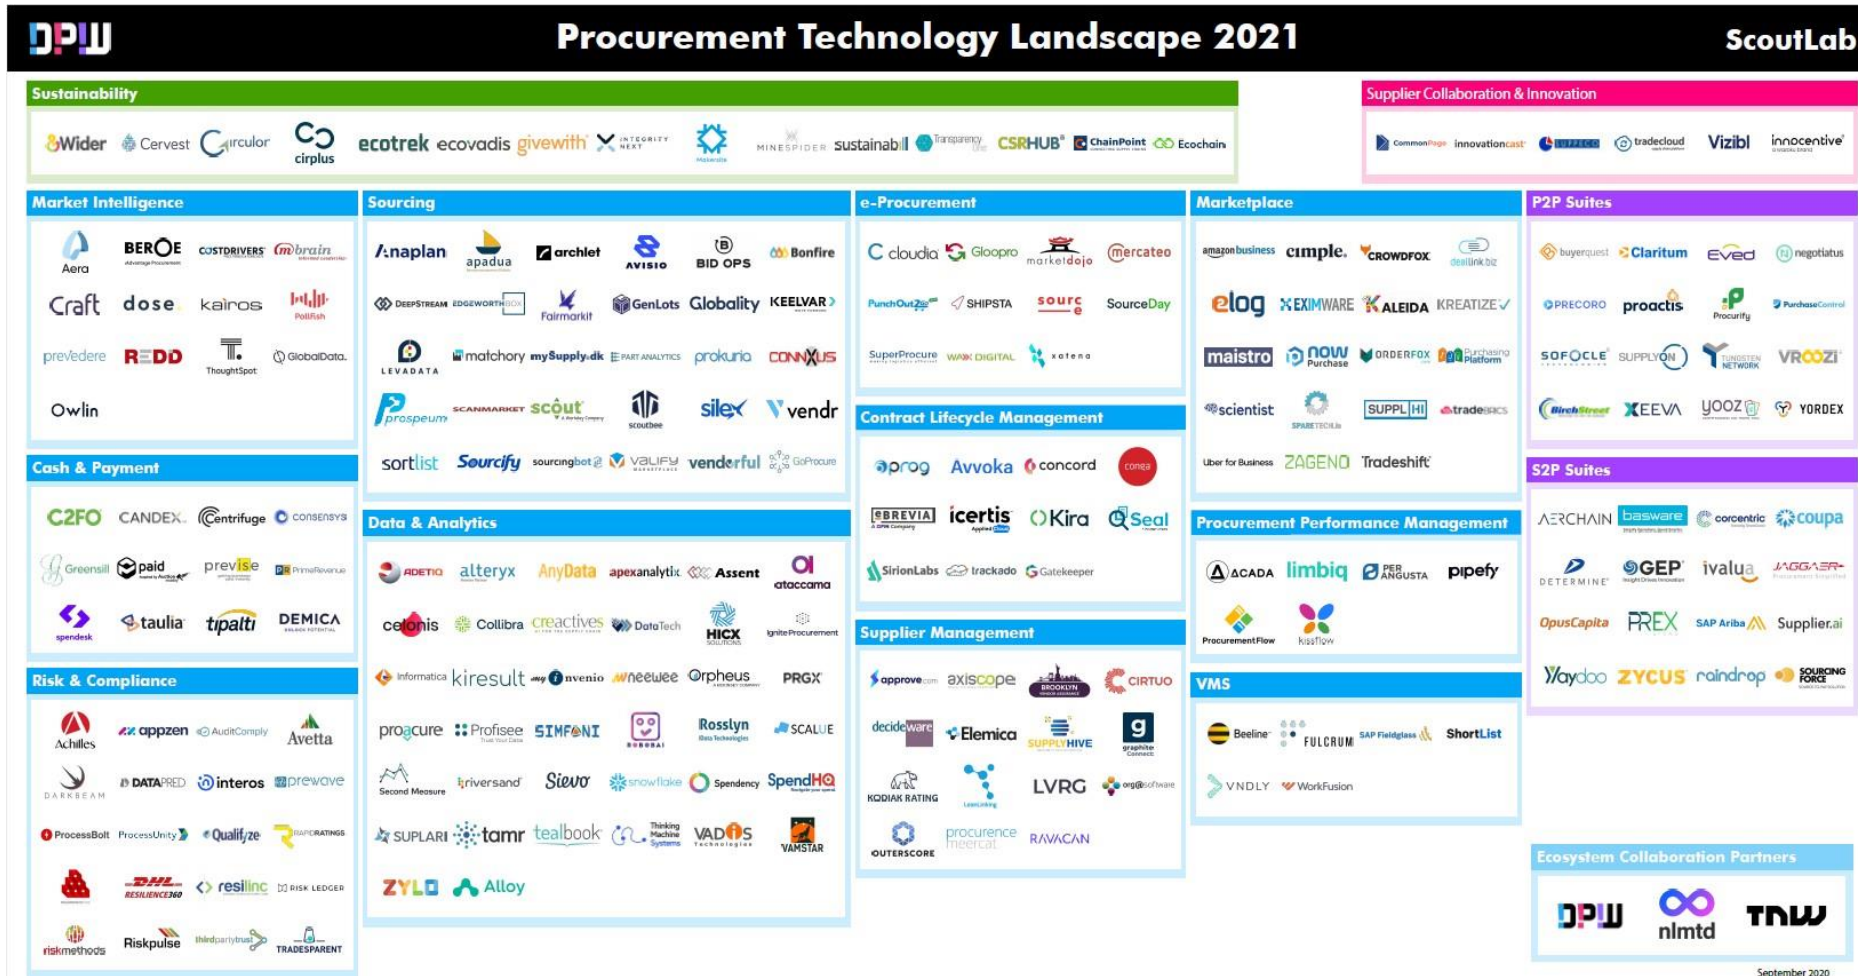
DPW

Procurement Technology Landscape 2021

ScoutLab

Sustainability

8Wider Cervest Circulor cirplus ecotrek ecovadis givewith INTEGRITY NEXT Mosaiq MINESPIDER sustainabill Transparency One CSRHUB ChainPoint Ecochain

Supplier Collaboration & Innovation

CommonPage innovationcast tradecloud Vizibl innocentive

Market Intelligence

Aera BEROE COSTDRIVERS mbrain Craft dose kairos PolRish prevedere REDD ThoughtSpot GlobalData. Owlin

Sourcing

anaplan apadua archlet AVISIO BID OPS Bonfire DEEPSTREAM EDGEWORTHBOX Fairmarkit GenLots Globality KEELVAR LEVADATA matchory mySupply.dk PART ANALYTICS prokuria CONNXUS prospeum SCANMARKET scout scoutbee silex vendr sortlist Sourcify sourcingbot VALIFY vendorful GoProcure

e-Procurement

cloudia Gloopro marketdojo mercateo PunchOut2Go SHIPSTA source SourceDay SuperProcure WAX DIGITAL xatena

Marketplace

amazon business cimple. CROWDFOX deallink.biz elog EXIMWARE ALEIDA KREATIZE maistro now Purchase ORDERFOX Purchasing Platform scientist SPARETECH SUPPLHI tradeBRICS Uber for Business ZAGENO Tradeshift

P2P Suites

buyerquest Claritum Eved negotiatus PRECORO proactis Procurify PurchaseControl SOFOCLE SUPPLYON TUNGSTEN NETWORK VROOZI BirchStreet XEEVA yooz YORDEX

Cash & Payment

C2FO CANDEX Centrifuge consensys Greensill paid previse PrimeRevenue spendesk taulia tipalti DEMICA

Data & Analytics

ADETIQ alteryx AnyData apexanalytix Assent ataccama celonis Collibra creactives DataTech HICX IgniteProcurement Informatica kiresult nvenio neewee Orpheus PRGX proqcure Profisee SIMFONI ROBOBAI Rosslyn SCALUE Second Measure riversand Sievo snowflake Spendency SpendHQ SUPLARI tamr tealbook Thinking Machine Systems VADIS VAMSTAR ZYLO Alloy

Contract Lifecycle Management

sprag Avvoka concord conga EBREVIA icertis Kira Seal SirionLabs trackado Gatekeeper

Procurement Performance Management

ACADA limbiq PER ANGUSTA pipefy ProcurementFlow kissflow

S2P Suites

AERCHAIN basware corcentric coupa DETERMINE GEP ivalua JAGGAER OpusCapita FREX SAP Ariba Supplier.ai Ydoo ZYCUS raindrop SOURCING FORCE

Risk & Compliance

Achilles appzen AuditComply Avetta DARKBEAM DATAPREG interos prewave ProcessBolt ProcessUnity Qualifyze RAPIDRATINGS DHL RESILIENCE360 resilinc RISK LEDGER riskmethods Riskpulse thirdpartytrust TRADESPARENT

Supplier Management

approve.com axiscope BROOKLYN CIRTUO decideware Elemica SUPPLYHIVE graphite KODIAK RATING LVRG org@software OUTERSCORE procurence ineercat RAVACAN

VMS

Beeline FULCRUM SAP Fieldglass ShortList VNDLY WorkFusion

Ecosystem Collaboration Partners

DPW nlmtd TNW

September 2020